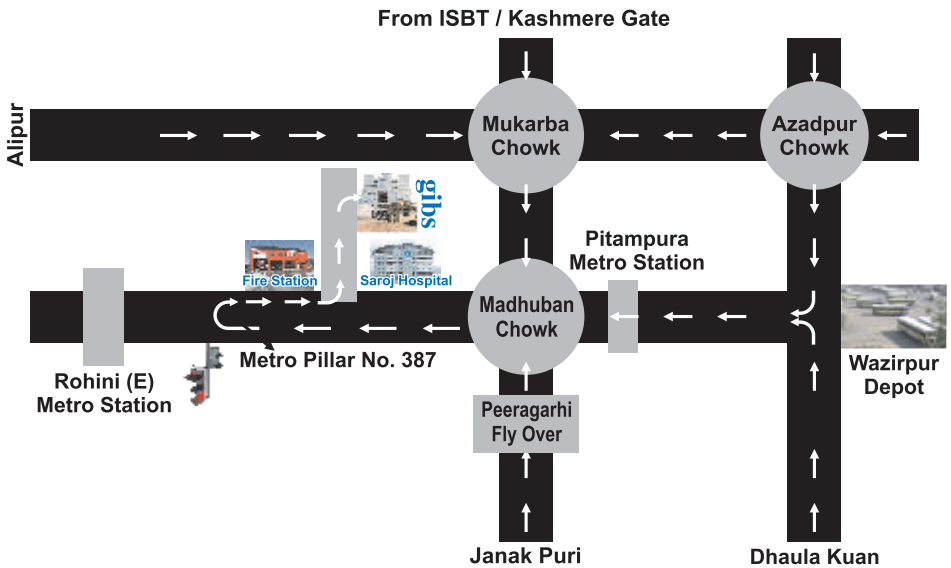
From ISBT / Kashmere Gate

Alipur

Mukarba Chowk

Azadpur Chowk

gibs

Fire Station

Saroj Hospital

Pitampura Metro Station

Madhuban Chowk

Wazirpur Depot

Rohini (E) Metro Station

Metro Pillar No. 387

Peeragarhi Fly Over

Janak Puri

Dhaula Kuan